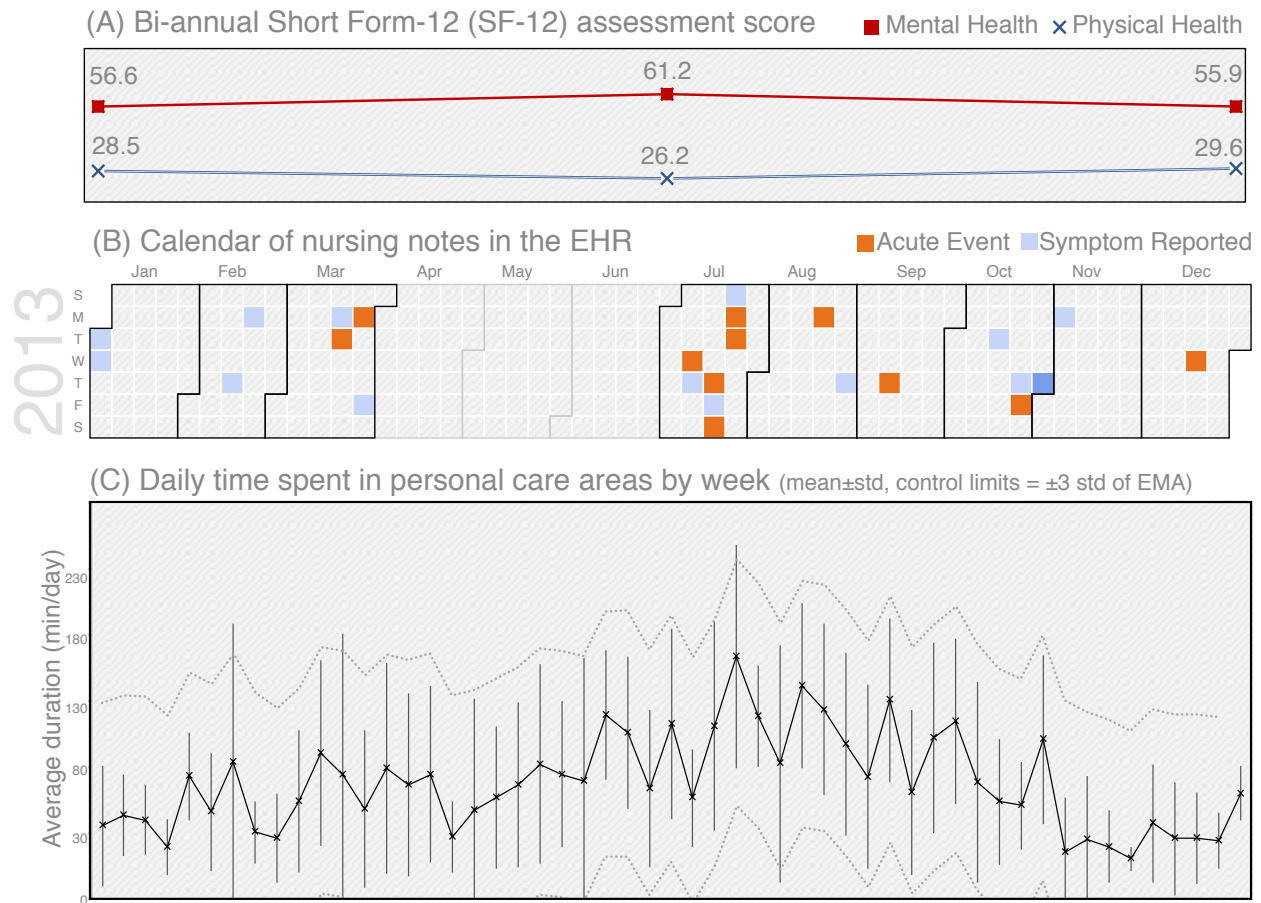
(A) Bi-annual Short Form-12 (SF-12) assessment score
Mental Health
Physical Health

56.6
61.2
55.9
28.5
26.2
29.6

(B) Calendar of nursing notes in the EHR
Acute Event
Symptom Reported

Jan
Feb
Mar
Apr
May
Jun
Jul
Aug
Sep
Oct
Nov
Dec

2013

S
M
T
W
T
F
S

(C) Daily time spent in personal care areas by week (mean±std, control limits = ±3 std of EMA)

Average duration (min/day)
230
180
130
80
30
0